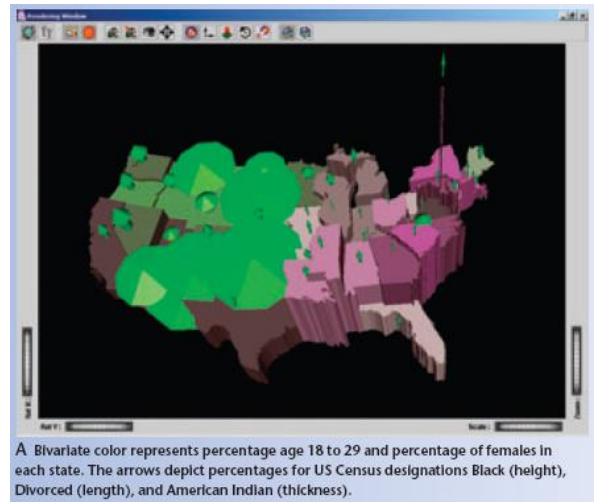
Rendering Window

Rot Y:

Scale:

A Bivariate color represents percentage age 18 to 29 and percentage of females in each state. The arrows depict percentages for US Census designations Black (height), Divorced (length), and American Indian (thickness).